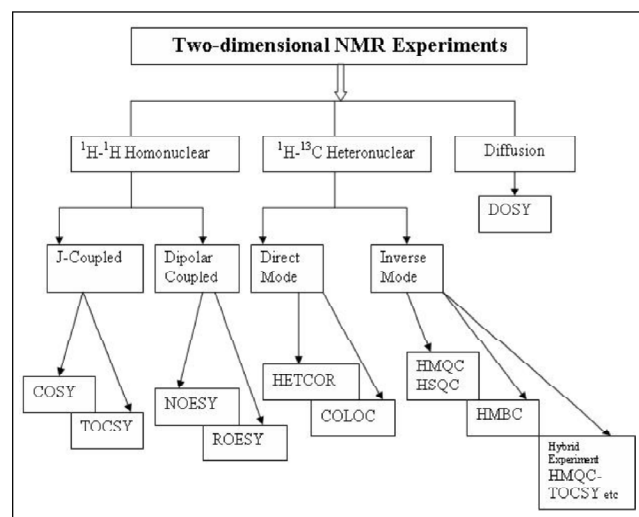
Two-dimensional NMR Experiments

$^{1}H$-$^{1}H$ Homonuclear

$^{1}H$-$^{13}C$ Heteronuclear

Diffusion

DOSY

J-Coupled

Dipolar Coupled

Direct Mode

Inverse Mode

COSY

TOCSY

NOESY

ROESY

HETCOR

COLOC

HMQC HSQC

HMBC

Hybrid Experiment HMQC-TOCSY etc